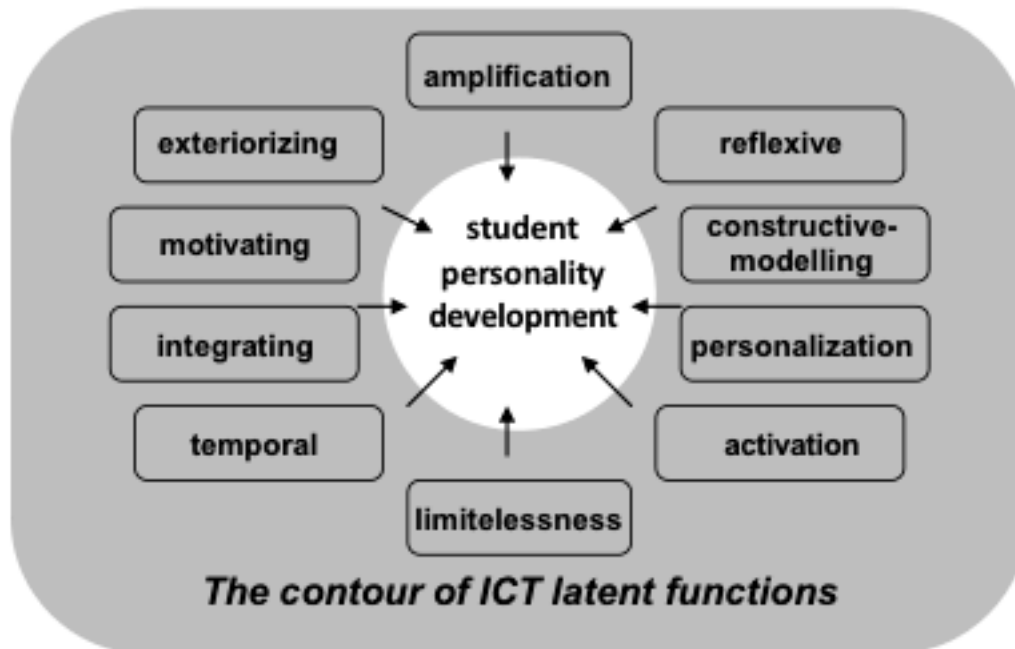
amplification

exteriorizing

reflexive

student personality development

motivating

constructive-modelling

integrating

personalization

temporal

activation

limitelessness

The contour of ICT latent functions